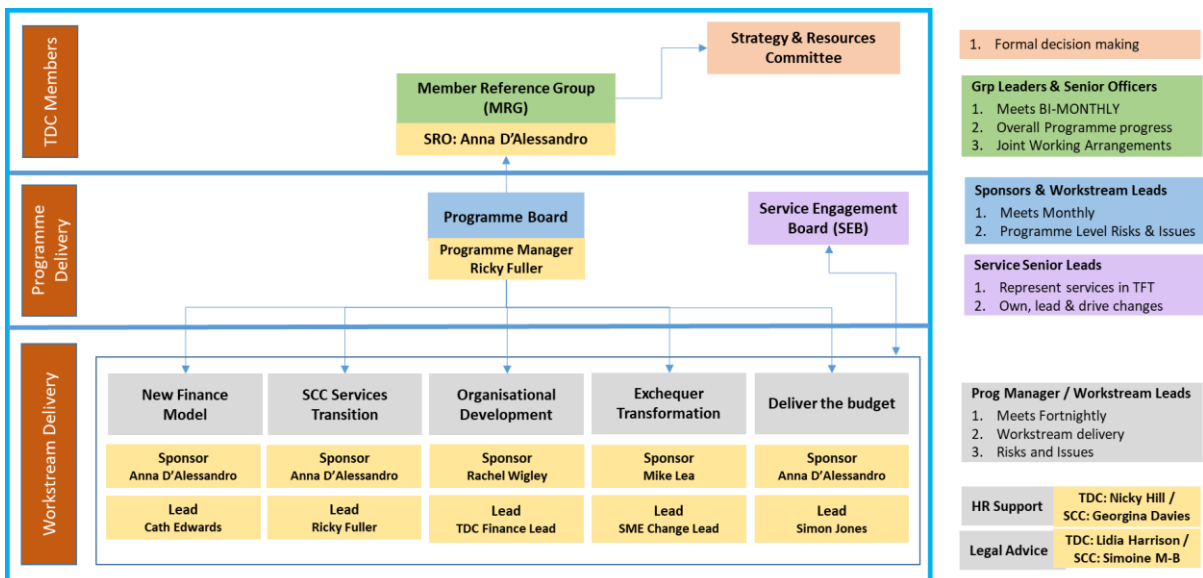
TDC Members

Strategy & Resources Committee

Member Reference Group (MRG)

SRO: Anna D'Alessandro

Programme Delivery

Programme Board

Programme Manager Ricky Fuller

Service Engagement Board (SEB)

Workstream Delivery

| New Finance Model | SCC Services Transition | Organisational Development | Exchequer Transformation | Deliver the budget |
|---|---|---|---|---|
| Sponsor Anna D'Alessandro | Sponsor Anna D'Alessandro | Sponsor Rachel Wigley | Sponsor Mike Lea | Sponsor Anna D'Alessandro |
| Lead Cath Edwards | Lead Ricky Fuller | Lead TDC Finance Lead | Lead SME Change Lead | Lead Simon Jones |

1. Formal decision making

Grp Leaders & Senior Officers
1. Meets BI-MONTHLY
2. Overall Programme progress
3. Joint Working Arrangements

Sponsors & Workstream Leads
1. Meets Monthly
2. Programme Level Risks & Issues

Service Senior Leads
1. Represent services in TFT
2. Own, lead & drive changes

Prog Manager / Workstream Leads
1. Meets Fortnightly
2. Workstream delivery
3. Risks and Issues

| HR Support | TDC: Nicky Hill / SCC: Georgina Davies |
|---|---|
| Legal Advice | TDC: Lidia Harrison / SCC: Simoine M-B |